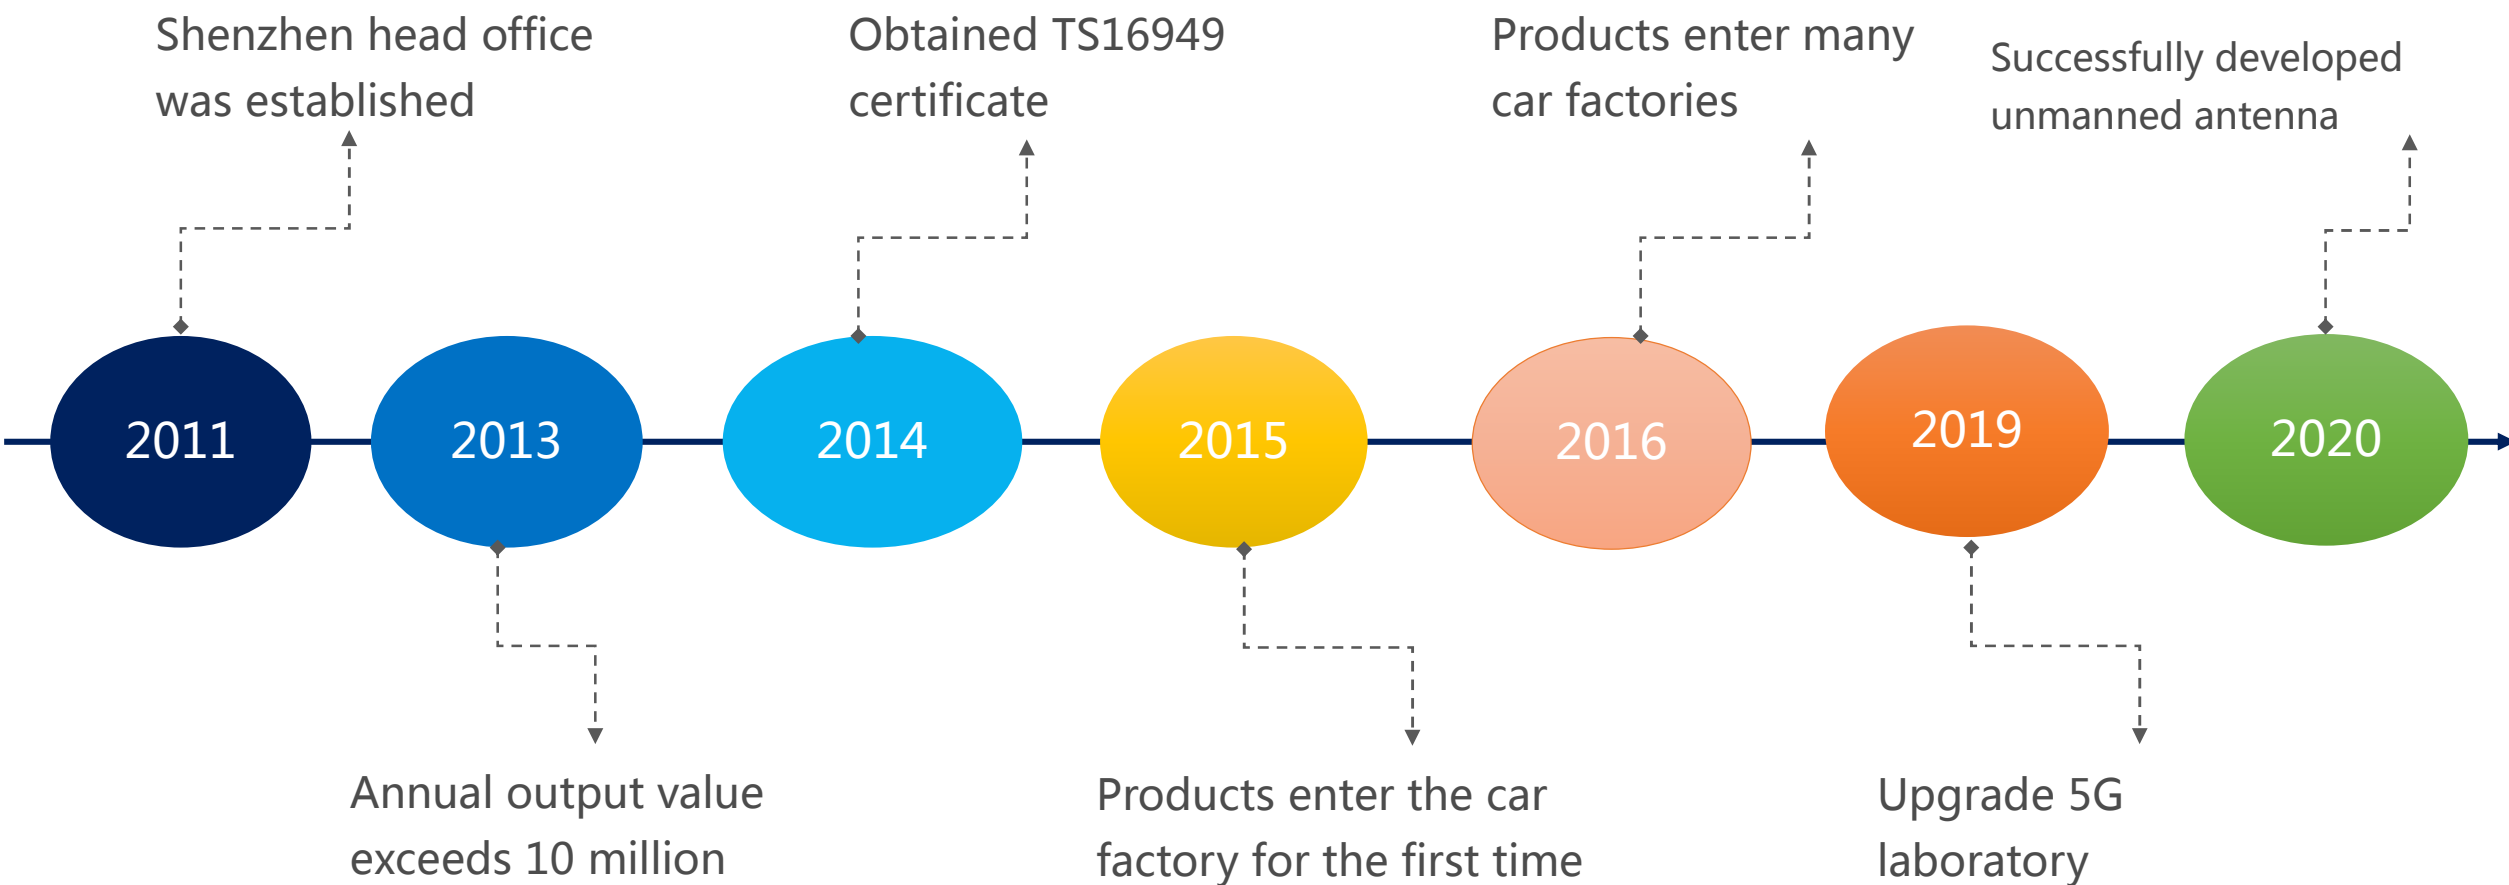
Shenzhen head office was established

Obtained TS16949 certificate

Products enter many car factories

Successfully developed unmanned antenna

2011

2013

2014

2015

2016

2019

2020

Annual output value exceeds 10 million

Products enter the car factory for the first time

Upgrade 5G laboratory